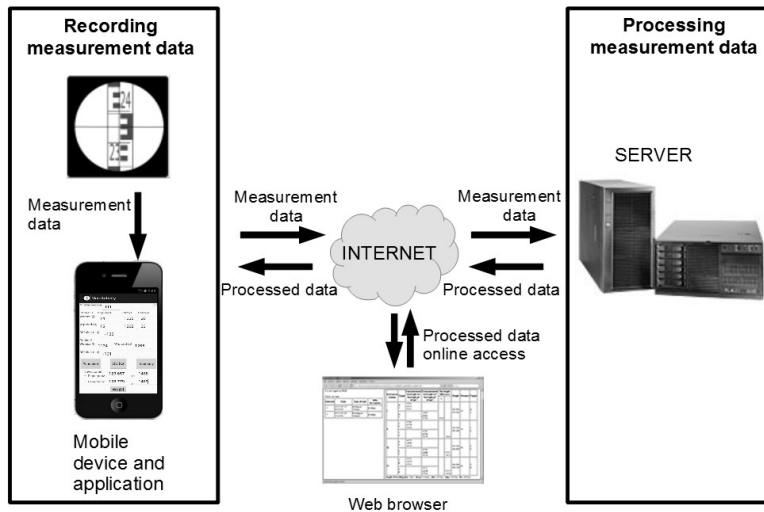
Recording measurement data

24

23

Measurement data

Mobile device and application

Measurement data

Processed data

INTERNET

Measurement data

Processed data

Processed data online access

Web browser

Processing measurement data

SERVER